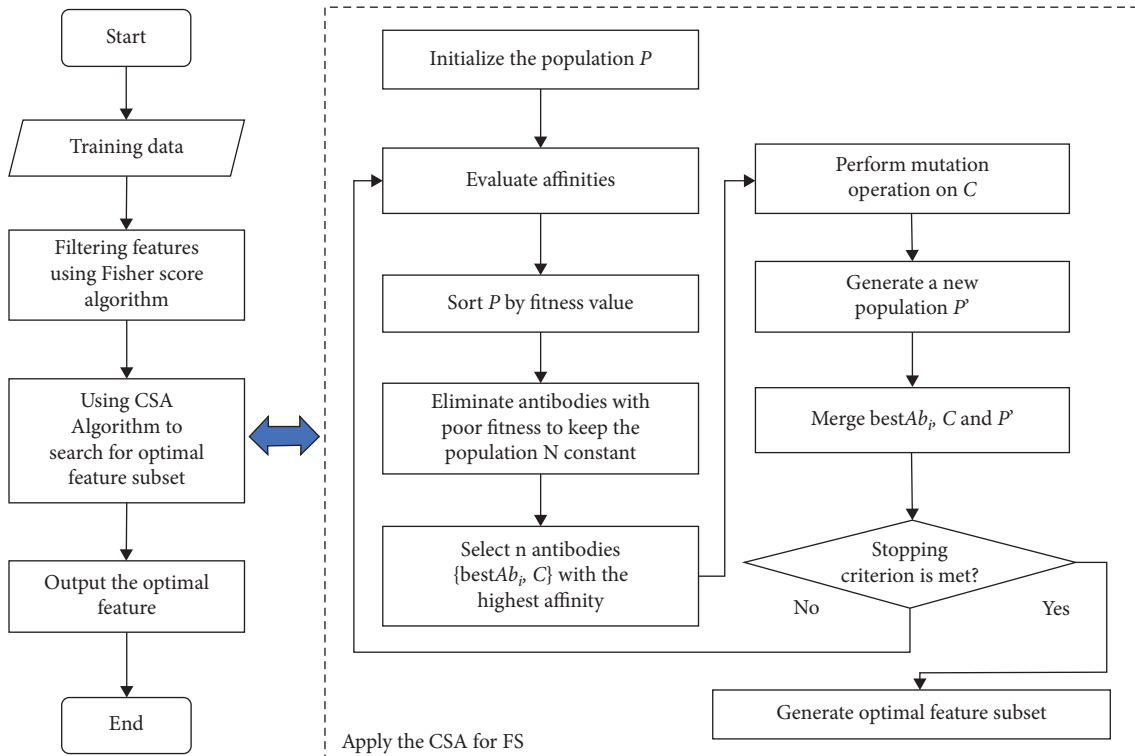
Start

Training data

Filtering features using Fisher score algorithm

Using CSA Algorithm to search for optimal feature subset

Output the optimal feature

End

Initialize the population $P$

Evaluate affinities

Sort $P$ by fitness value

Eliminate antibodies with poor fitness to keep the population N constant

Select n antibodies {best$Ab_i$, $C$} with the highest affinity

Perform mutation operation on $C$

Generate a new population $P$'

Merge best$Ab_i$, $C$ and $P$'

Stopping criterion is met?

No

Yes

Generate optimal feature subset

Apply the CSA for FS